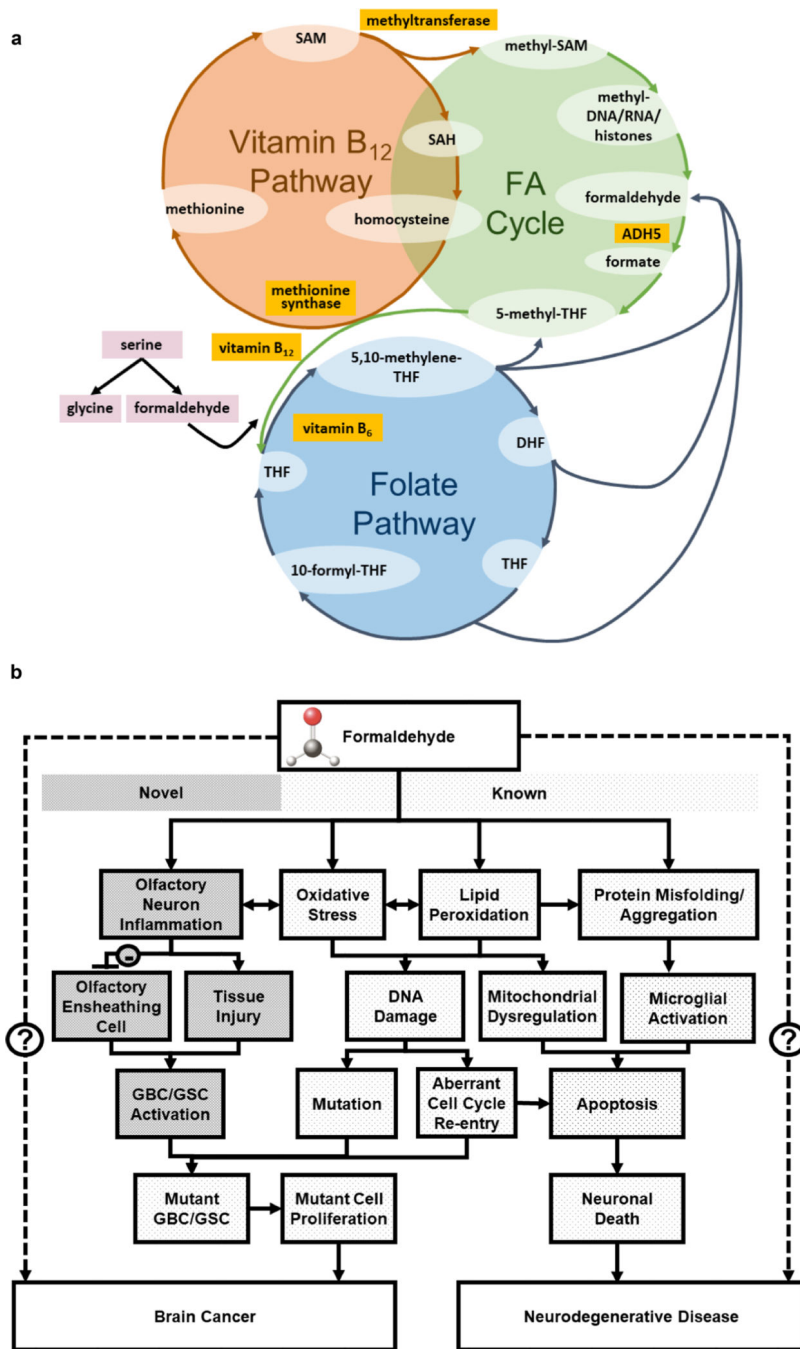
a

SAM

methyltransferase

methyl-SAM

methyl-DNA/RNA/histones

Vitamin $B_{12}$ Pathway

SAH

FA Cycle

formaldehyde

methionine

homocysteine

ADH5

formate

methionine synthase

5-methyl-THF

serine

vitamin $B_{12}$

5,10-methylene-THF

glycine

formaldehyde

vitamin $B_6$

DHF

THF

Folate Pathway

THF

10-formyl-THF

b

Formaldehyde

Novel

Known

Olfactory Neuron Inflammation

Oxidative Stress

Lipid Peroxidation

Protein Misfolding/ Aggregation

-

Olfactory Ensheathing Cell

Tissue Injury

DNA Damage

Mitochondrial Dysregulation

Microglial Activation

?

?

GBC/GSC Activation

Mutation

Aberrant Cell Cycle Re-entry

Apoptosis

Mutant GBC/GSC

Mutant Cell Proliferation

Neuronal Death

Brain Cancer

Neurodegenerative Disease